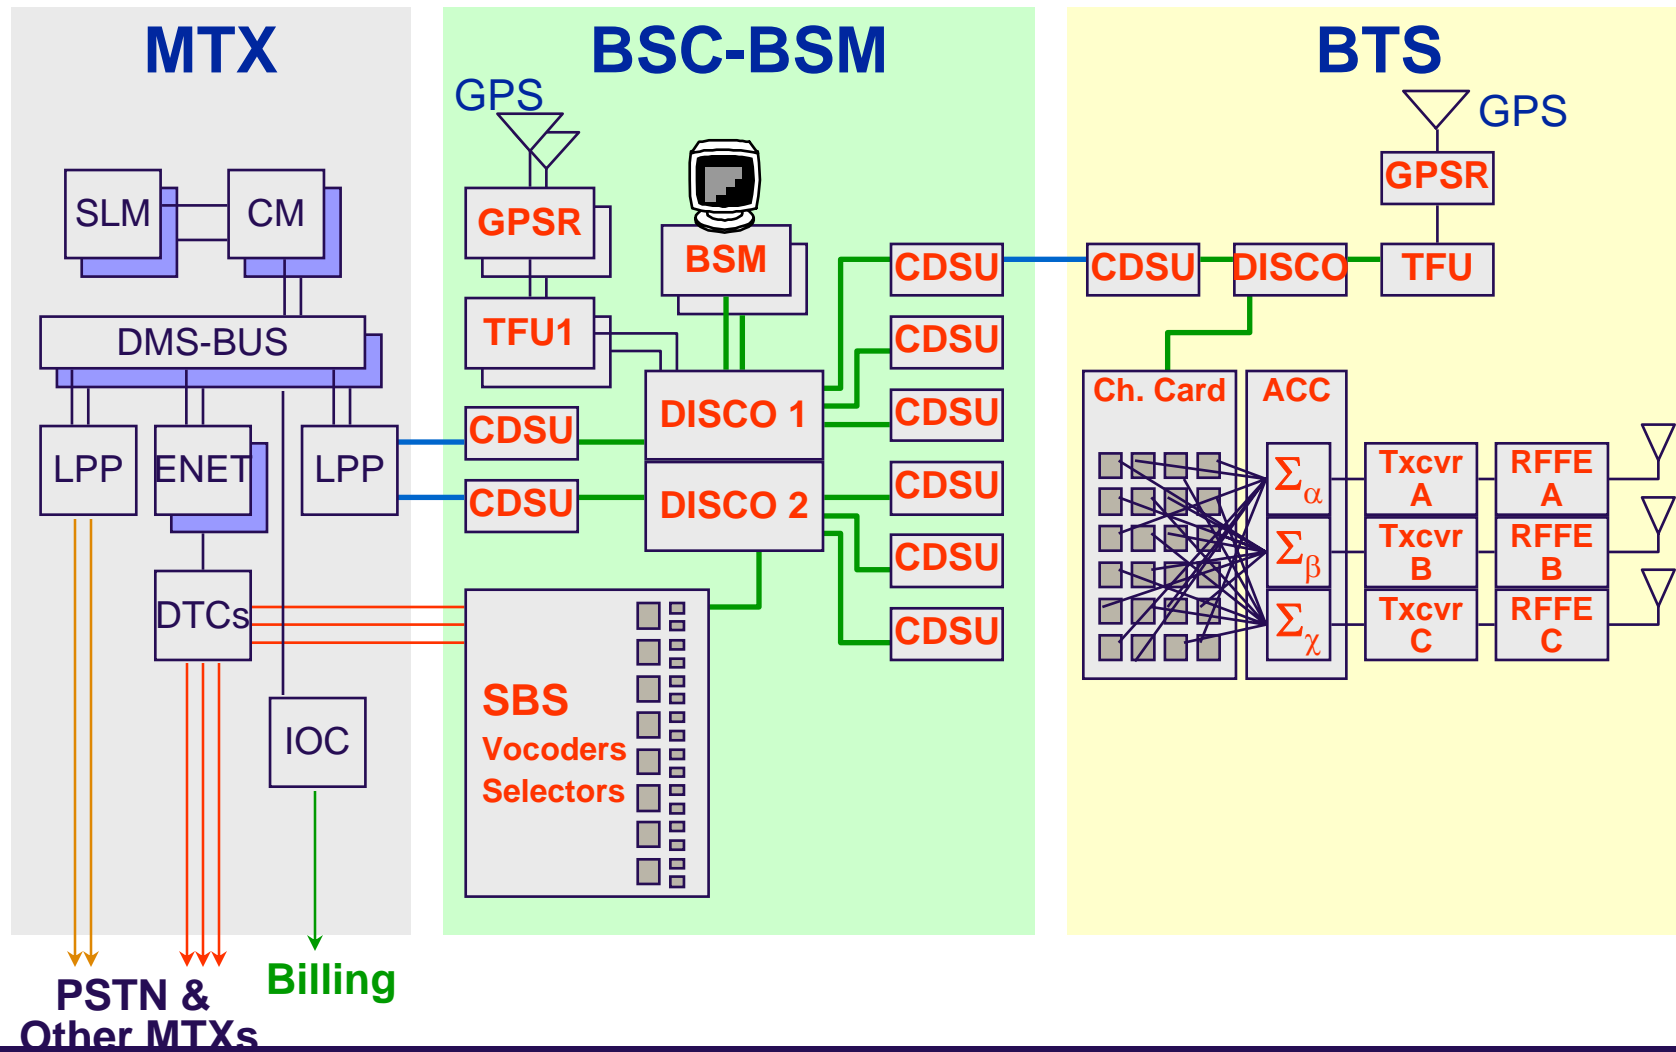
MTX

BSC-BSM

BTS

GPS

GPS

SLM

CM

GPSR

BSM

GPSR

DMS-BUS

TFU1

CDSU

CDSU

DISCO

TFU

CDSU

LPP

ENET

LPP

CDSU

DISCO 1

CDSU

Ch. Card

ACC

CDSU

DISCO 2

CDSU

$\Sigma_\alpha$

Txcvr A

RFFE A

$\Sigma_\beta$

Txcvr B

RFFE B

DTCs

CDSU

$\Sigma_\chi$

Txcvr C

RFFE C

CDSU

SBS

Vocoders

Selectors

IOC

PSTN & Other MTXs

Billing